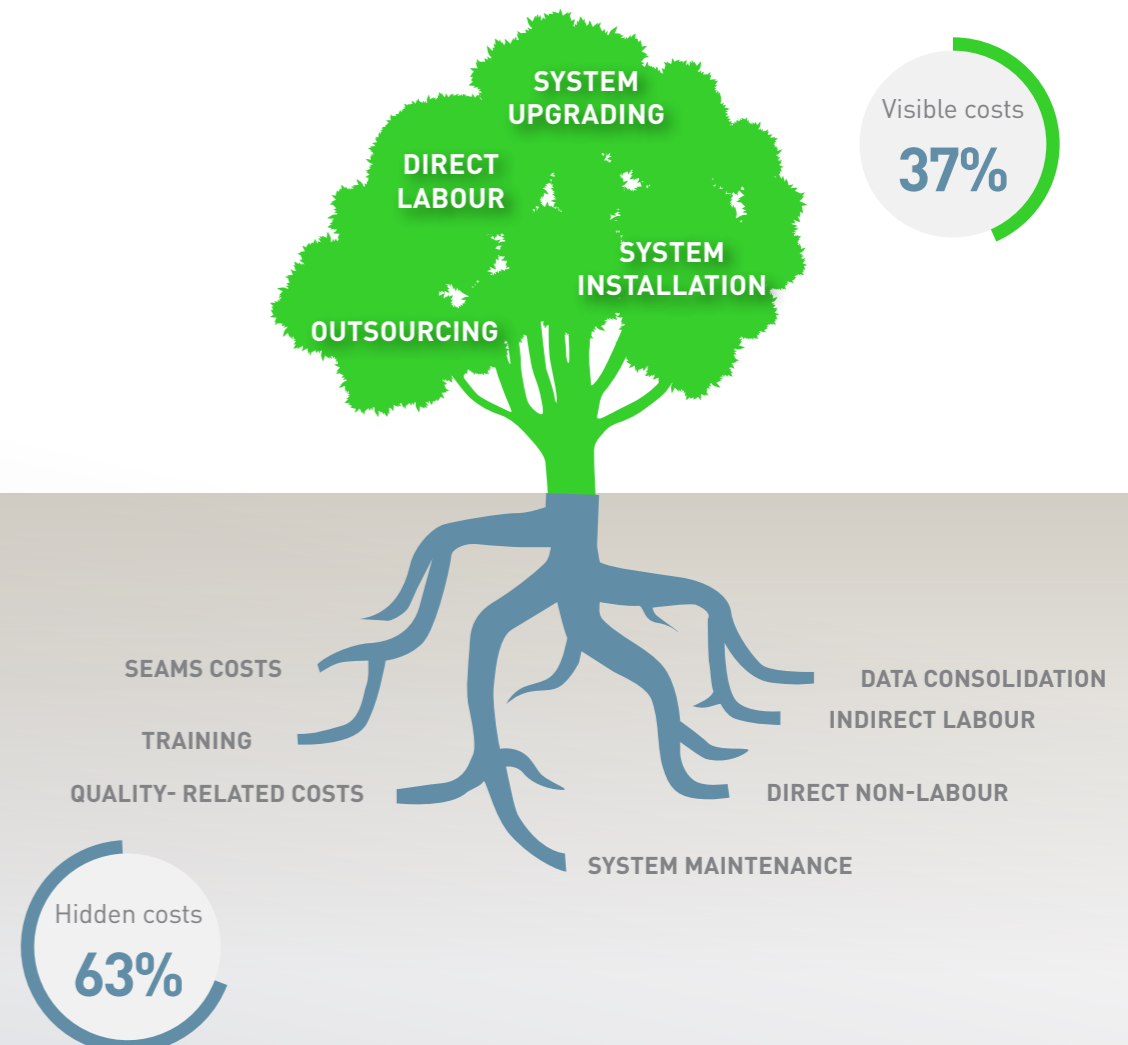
SYSTEM UPGRADING

DIRECT LABOUR

SYSTEM INSTALLATION

OUTSOURCING

Visible costs
37%

SEAMS COSTS

TRAINING

QUALITY- RELATED COSTS

DATA CONSOLIDATION

INDIRECT LABOUR

DIRECT NON-LABOUR

SYSTEM MAINTENANCE

Hidden costs
63%